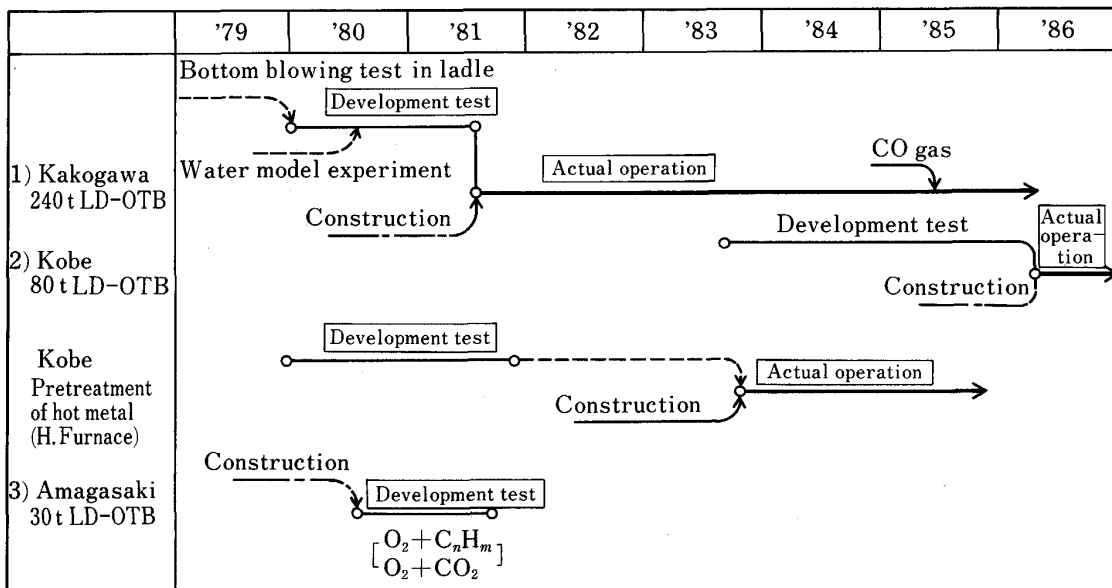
| | '79 | '80 | '81 | '82 | '83 | '84 | '85 | '86 |
|---|---|---|---|---|---|---|---|---|

Bottom blowing test in ladle

Development test

Water model experiment

Actual operation

CO gas

1) Kakogawa 240 t LD-OTB

Construction

Development test

Actual operation

2) Kobe 80 t LD-OTB

Construction

Kobe Pretreatment of hot metal (H. Furnace)

Development test

Actual operation

Construction

Construction

3) Amagasaki 30 t LD-OTB

Development test

$\left[\begin{array}{l} O_2 + C_nH_m \\ O_2 + CO_2 \end{array}\right]$